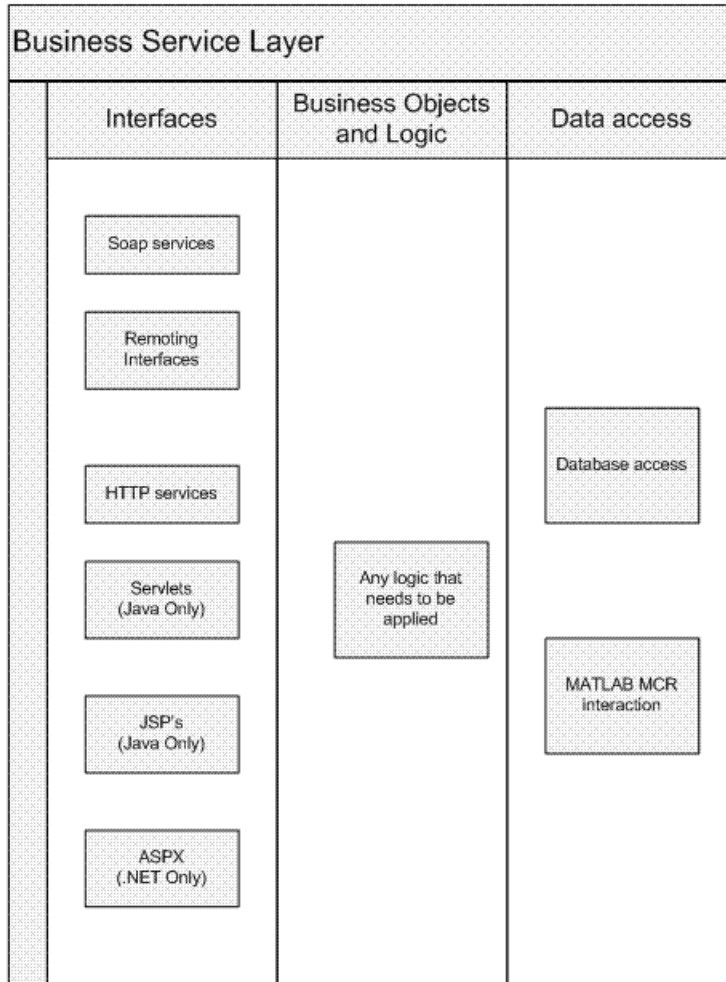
Business Service Layer

Interfaces

Business Objects and Logic

Data access

Soap services

Remoting Interfaces

HTTP services

Servlets (Java Only)

JSP's (Java Only)

ASPX (.NET Only)

Any logic that needs to be applied

Database access

MATLAB MCR interaction